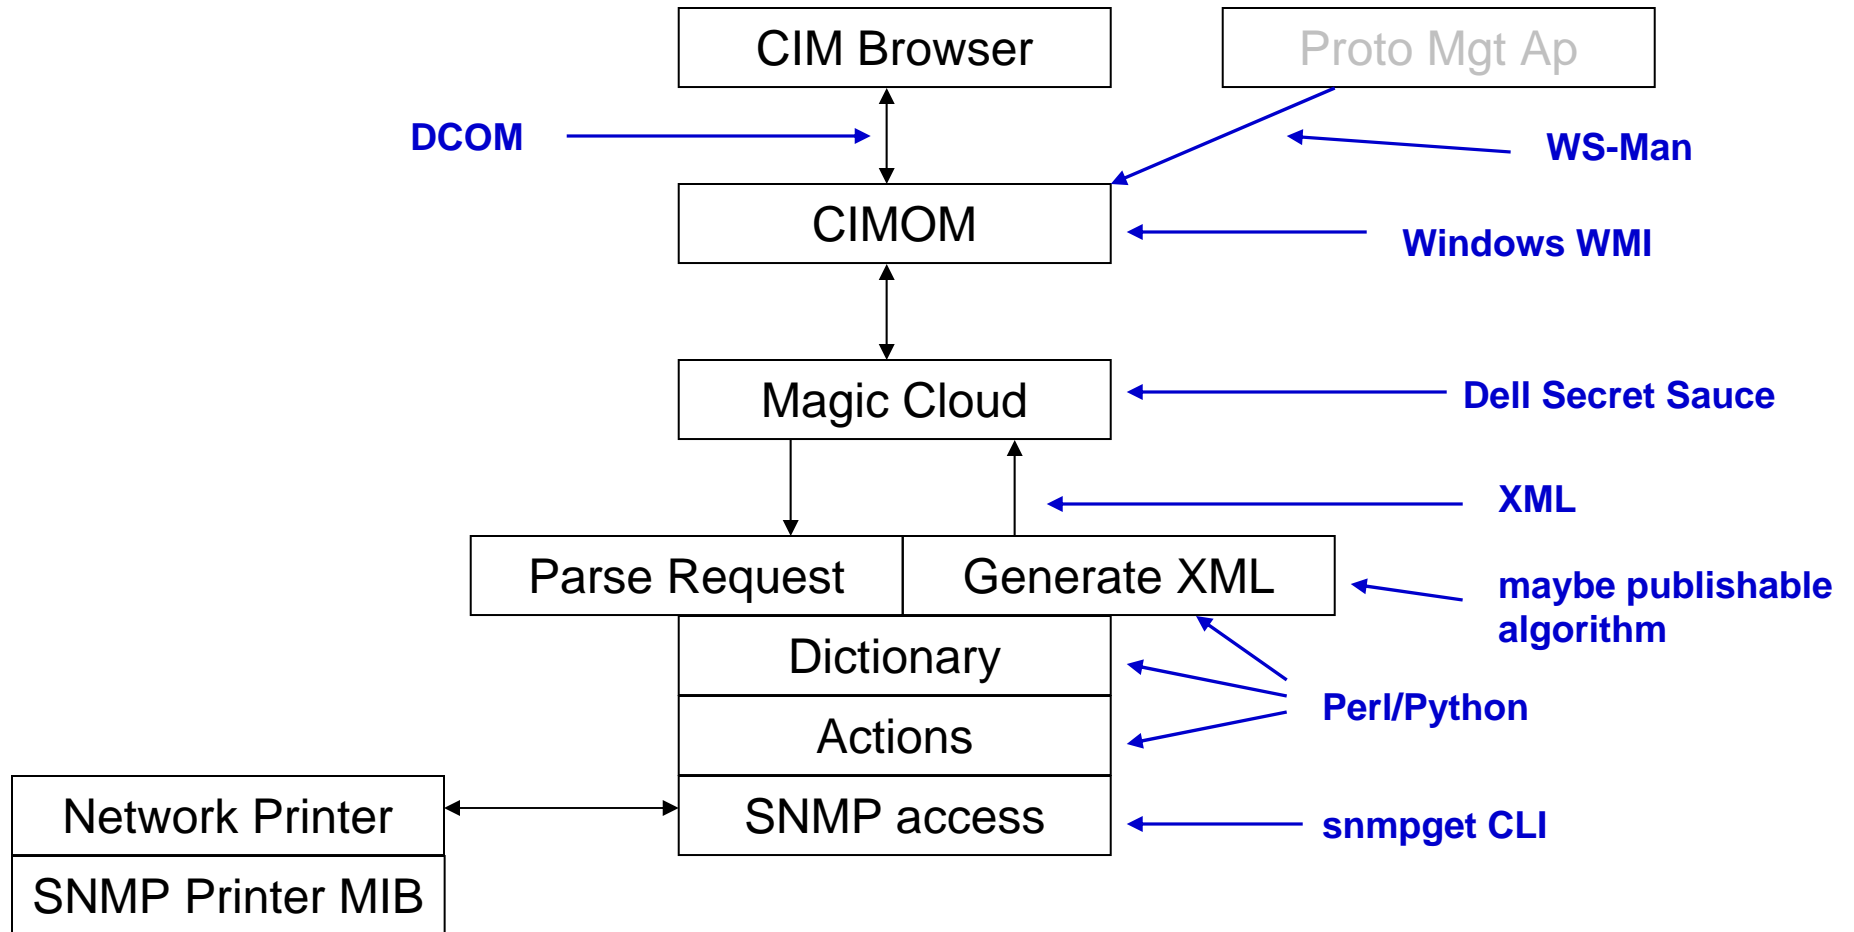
CIM Browser

Proto Mgt Ap

DCOM

WS-Man

CIMOM

Windows WMI

Magic Cloud

Dell Secret Sauce

XML

Parse Request

Generate XML

maybe publishable algorithm

Dictionary

Actions

Perl/Python

Network Printer

SNMP access

snmpget CLI

SNMP Printer MIB